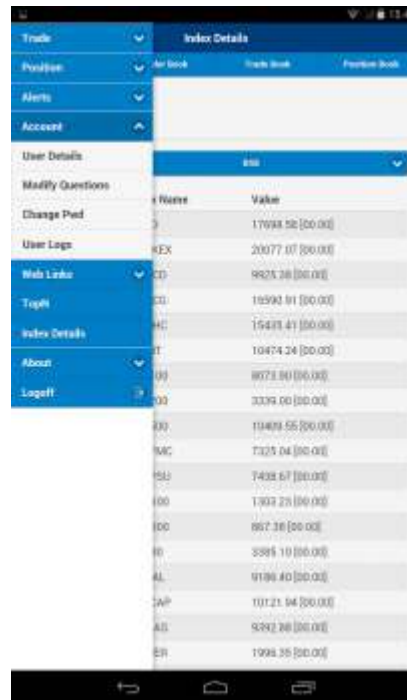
Trade
Position
Alerts
Account
User Details
Modify Questions
Change Pwd
User Logs
Web Links
TopN
Index Details
About
Logoff

Index Details
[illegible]er Book
Trade Book
Position Book

BSE

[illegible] Name | Value
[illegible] | 17698.58 [00:00]
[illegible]KEX | 20077.07 [00:00]
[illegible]CD | 9925.38 [00:00]
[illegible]CG | 16590.91 [00:00]
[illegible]HC | 15435.41 [00:00]
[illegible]T | 10474.24 [00:00]
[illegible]00 | 8073.90 [00:00]
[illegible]00 | 3339.00 [00:00]
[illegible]00 | 10469.55 [00:00]
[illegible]MC | 7325.04 [00:00]
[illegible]PSU | 7408.67 [00:00]
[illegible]00 | 1303.23 [00:00]
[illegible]00 | 867.38 [00:00]
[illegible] | 3385.10 [00:00]
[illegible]AL | 9186.40 [00:00]
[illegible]CAP | 10121.94 [00:00]
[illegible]AG | 9392.88 [00:00]
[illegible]ER | 1996.35 [00:00]